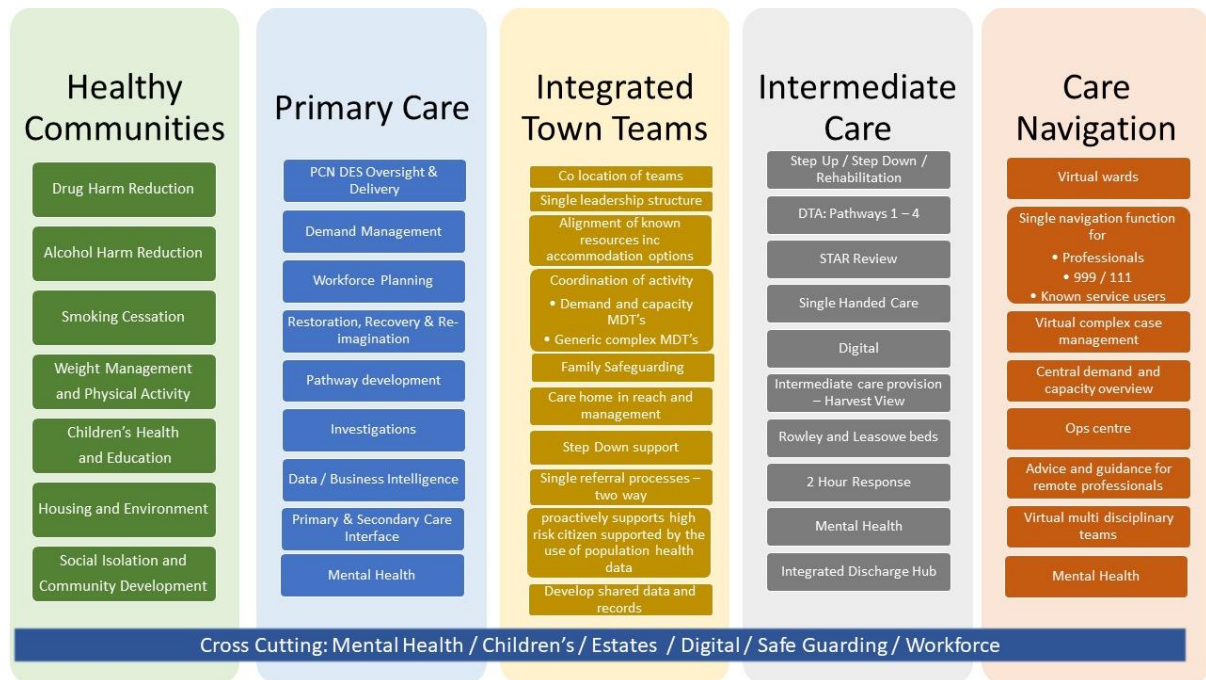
Healthy Communities

Drug Harm Reduction

Alcohol Harm Reduction

Smoking Cessation

Weight Management and Physical Activity

Children's Health and Education

Housing and Environment

Social Isolation and Community Development

Primary Care

PCN DES Oversight & Delivery

Demand Management

Workforce Planning

Restoration, Recovery & Reimagination

Pathway development

Investigations

Data / Business Intelligence

Primary & Secondary Care Interface

Mental Health

Integrated Town Teams

Co location of teams

Single leadership structure

Alignment of known resources inc accommodation options

Coordination of activity
• Demand and capacity MDT's
• Generic complex MDT's

Family Safeguarding

Care home in reach and management

Step Down support

Single referral processes – two way

proactively supports high risk citizen supported by the use of population health data

Develop shared data and records

Intermediate Care

Step Up / Step Down / Rehabilitation

DTA: Pathways 1 – 4

STAR Review

Single Handed Care

Digital

Intermediate care provision – Harvest View

Rowley and Leasowe beds

2 Hour Response

Mental Health

Integrated Discharge Hub

Care Navigation

Virtual wards

Single navigation function for
• Professionals
• 999 / 111
• Known service users

Virtual complex case management

Central demand and capacity overview

Ops centre

Advice and guidance for remote professionals

Virtual multi disciplinary teams

Mental Health

Cross Cutting: Mental Health / Children's / Estates / Digital / Safe Guarding / Workforce